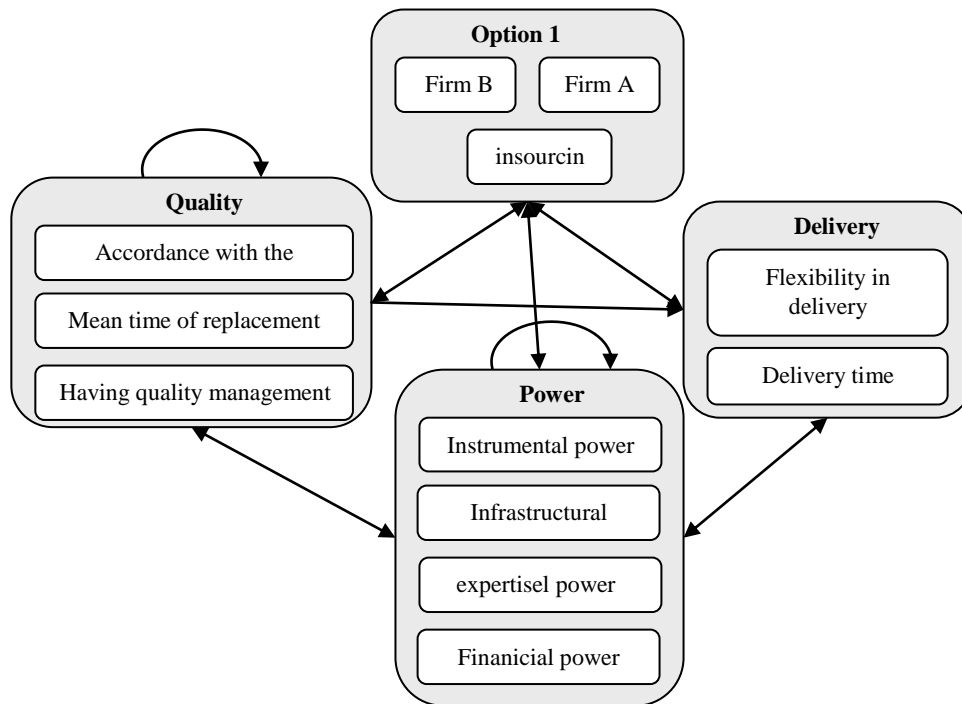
Option 1

Firm B

Firm A

insourcin

Quality

Accordance with the

Mean time of replacement

Having quality management

Delivery

Flexibility in delivery

Delivery time

Power

Instrumental power

Infrastructural

expertisel power

Finanicial power